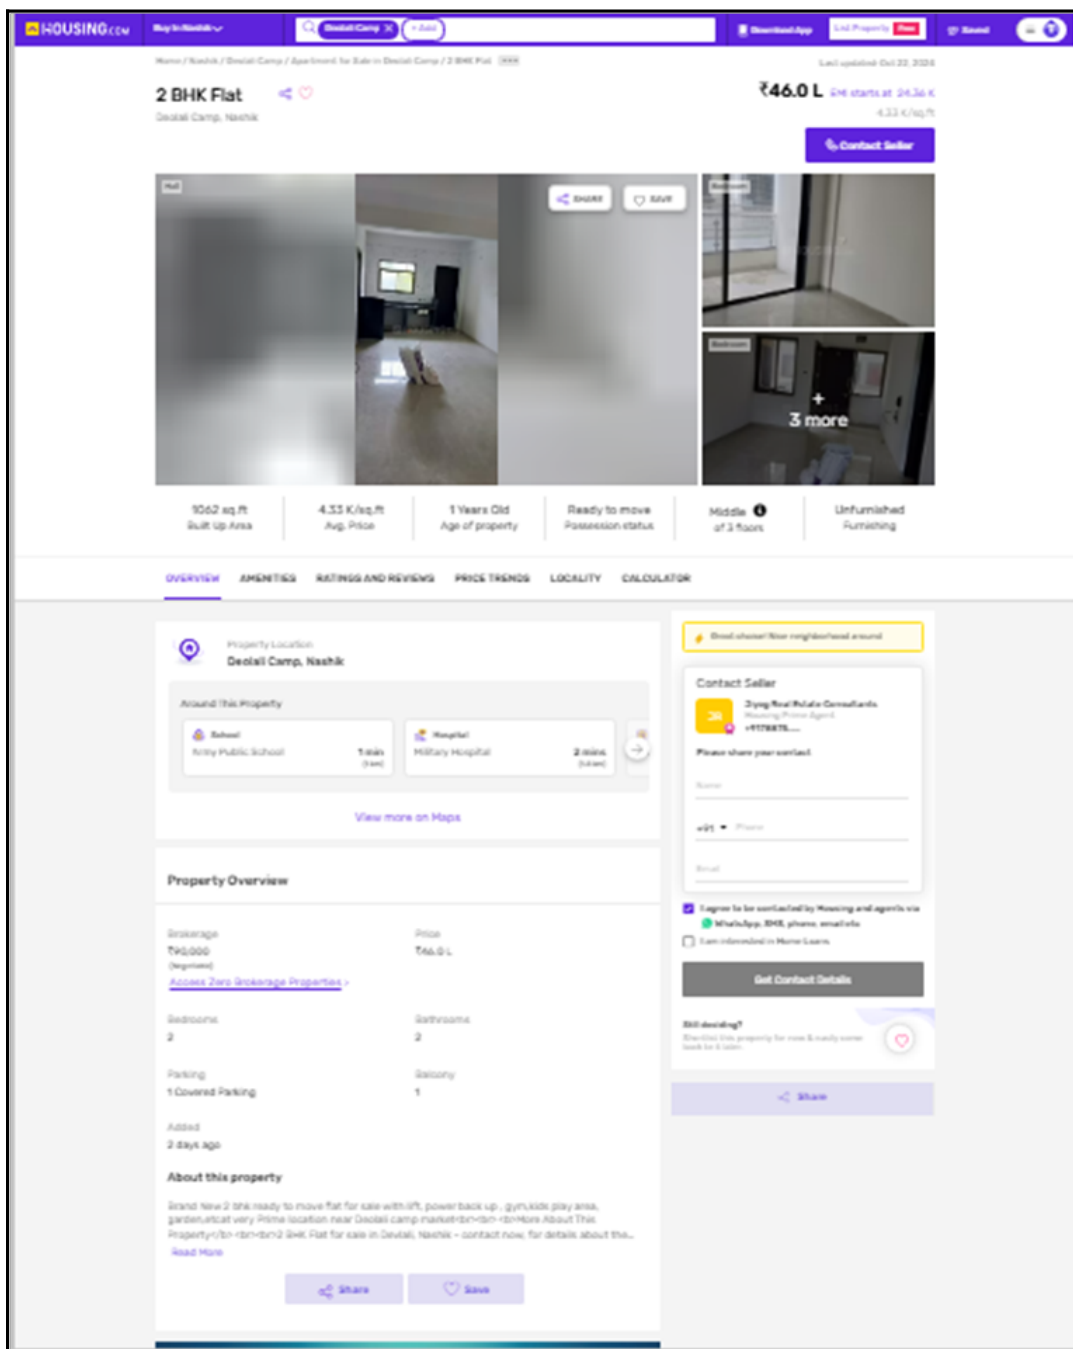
HOUSING.com

Buy in Nashik

Deolali Camp

Download App

List Property Free

Saved

Home / Nashik / Deolali Camp / Apartment for Sale in Deolali Camp / 2 BHK Flat

Last updated: Oct 22, 2024

2 BHK Flat

Deolali Camp, Nashik

₹46.0 L EMI starts at 24.36 K

4.33 K/sq.ft

Contact Seller

Hall

SHARE

SAVE

Bedroom

Bedroom

+ 3 more

1062 sq.ft
Built Up Area

4.33 K/sq.ft
Avg. Price

1 Years Old
Age of property

Ready to move
Possession status

Middle
of 3 floors

Unfurnished
Furnishing

OVERVIEW AMENITIES RATINGS AND REVIEWS PRICE TRENDS LOCALITY CALCULATOR

Property Location
Deolali Camp, Nashik

Around This Property

School
Army Public School 1 min

Hospital
Military Hospital 2 mins

View more on Maps

Property Overview

Brokerage
₹46,000
(Negotiable)
Access Zero Brokerage Properties ›

Price
₹46.0 L

Bedrooms
2

Bathrooms
2

Parking
1 Covered Parking

Balcony
1

Added
2 days ago

About this property

Brand New 2 bhk ready to move flat for sale with lift, power back up , gym,kids play area, garden,etcat very Prime location near Deolali camp market<br><br><br>More About This Property</b><br><br>2 BHK Flat for sale in Deolali, Nashik – contact now, for details about the...
Read More

Share Save

Great choice! Nice neighborhood around

Contact Seller

Shree Real Estate Consultants
Housing Prime Agent
+9178876...

Please share your contact

Name

+91 Phone

Email

I agree to be contacted by Housing and agents via WhatsApp, SMS, phone, email etc

I am interested in Home Loans

Get Contact Details

Still deciding?
Shortlist this property for now & easily come back to it later.

Share